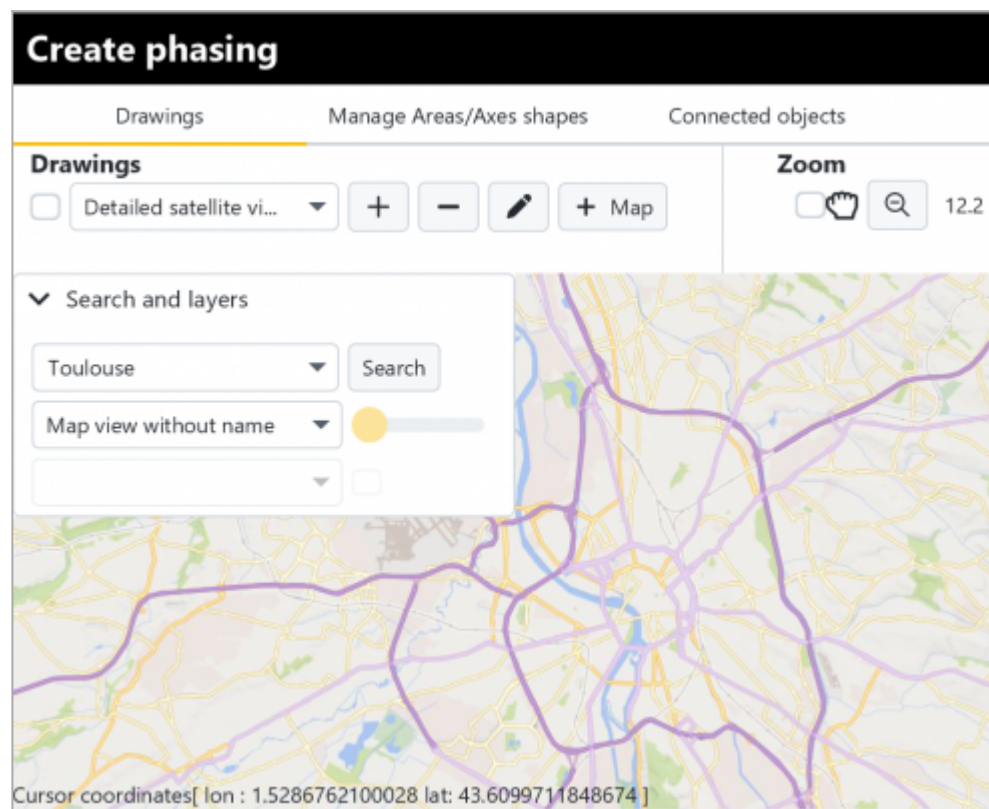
Create phasing

Drawings | Manage Areas/Axes shapes | Connected objects

Drawings

Detailed satellite vi...

+ Map

Zoom

12.2

Search and layers

Toulouse

Search

Map view without name

Cursor coordinates[ lon : 1.5286762100028 lat: 43.6099711848674 ]